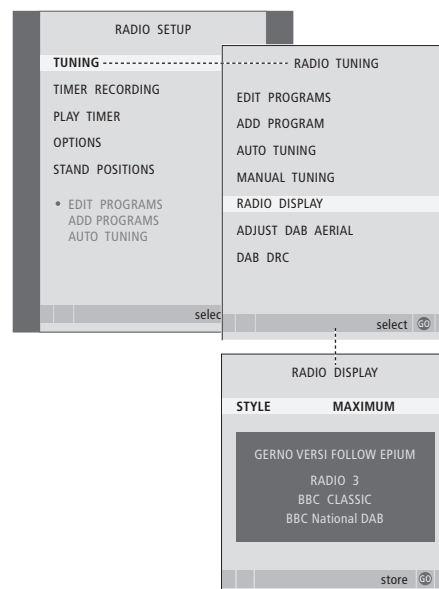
RADIO SETUP

TUNING

TIMER RECORDING

PLAY TIMER

OPTIONS

STAND POSITIONS

• EDIT PROGRAMS
ADD PROGRAMS
AUTO TUNING

selec

RADIO TUNING

EDIT PROGRAMS

ADD PROGRAM

AUTO TUNING

MANUAL TUNING

RADIO DISPLAY

ADJUST DAB AERIAL

DAB DRC

select GO

RADIO DISPLAY

STYLE MAXIMUM

GERNO VERSI FOLLOW EPIUM

RADIO 3

BBC CLASSIC

BBC National DAB

store GO